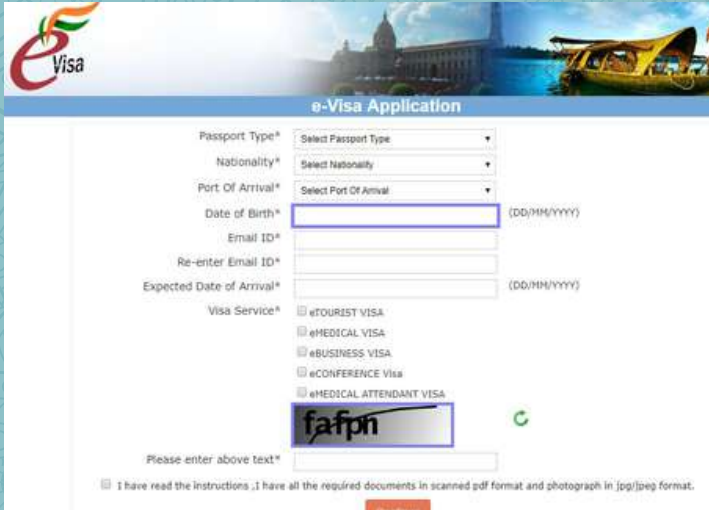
e Visa

e-Visa Application

Passport Type* Select Passport Type

Nationality* Select Nationality

Port Of Arrival* Select Port Of Arrival

Date of Birth* (DD/MM/YYYY)

Email ID*

Re-enter Email ID*

Expected Date of Arrival* (DD/MM/YYYY)

Visa Service* eTOURIST VISA

eMEDICAL VISA

eBUSINESS VISA

eCONFERENCE Visa

eMEDICAL ATTENDANT VISA

fafpn

Please enter above text*

I have read the instructions ,I have all the required documents in scanned pdf format and photograph in jpg/jpeg format.

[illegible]